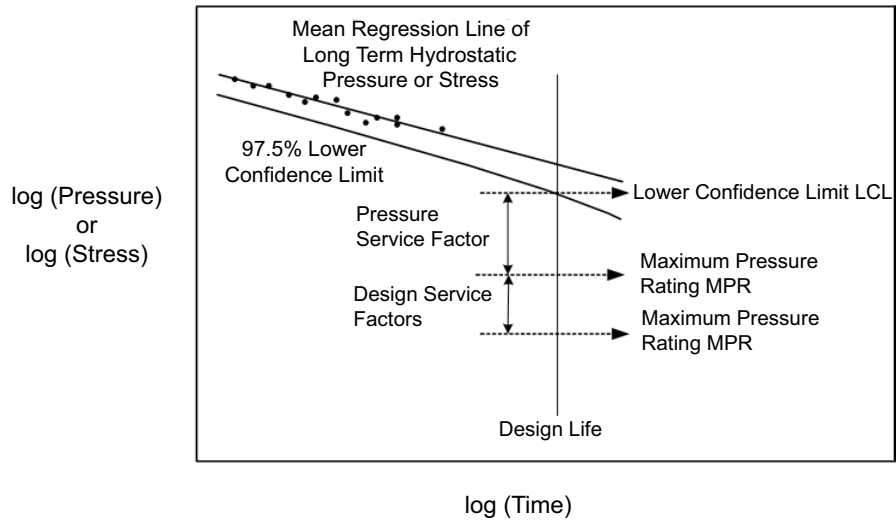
Mean Regression Line of Long Term Hydrostatic Pressure or Stress

97.5% Lower Confidence Limit

log (Pressure) or log (Stress)

Lower Confidence Limit LCL

Pressure Service Factor

Maximum Pressure Rating MPR

Design Service Factors

Maximum Pressure Rating MPR

Design Life

log (Time)